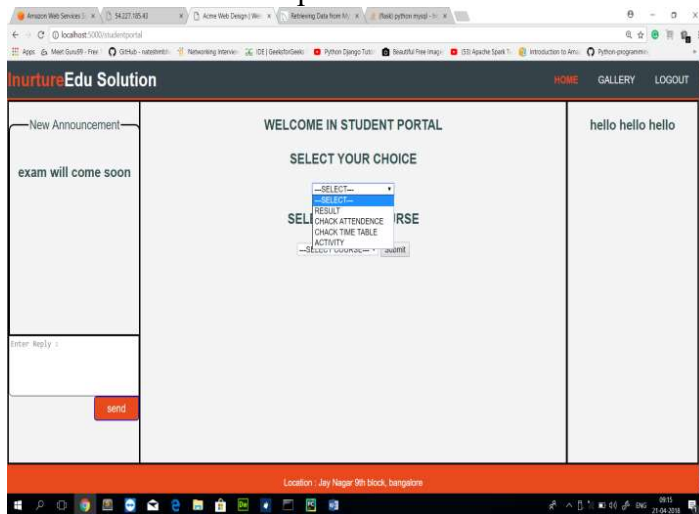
Amazon Web Services | 54.227.185.43 | Acme Web Design | Retrieving Data from | (flask) python mysql

localhost:5000/studentportal

Apps | Meet Guru99 - Free | GitHub - natashimbi | Networking Interview | IDE | GeeksforGeeks | Python Django Tuto | Beautiful Free Image | (53) Apache Spark | Introduction to Ama | Python-programming

InurtureEdu Solution

HOME GALLERY LOGOUT

New Announcement

exam will come soon

Enter Reply :

send

WELCOME IN STUDENT PORTAL

SELECT YOUR CHOICE

--SELECT--
--SELECT--
RESULT
CHACK ATTENDENCE
CHACK TIME TABLE
ACTIVITY

SEL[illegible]URSE

--SELECT COURSE-- Submit

hello hello hello

Location : Jay Nagar 9th block, bangalore

ENG 09:15 21-04-2018